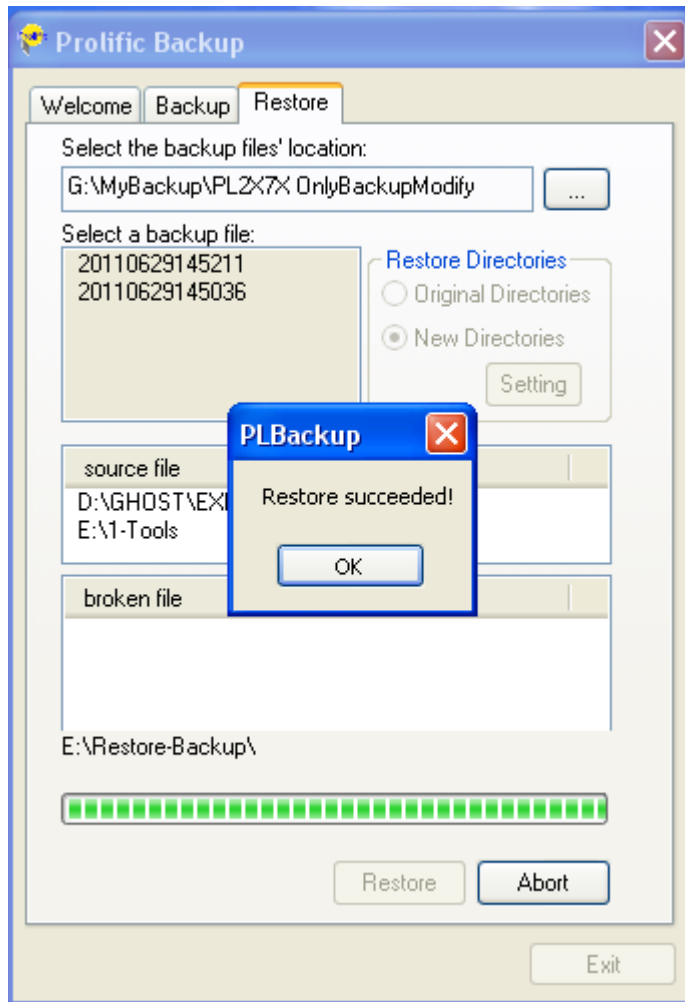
Prolific Backup

Welcome | Backup | Restore

Select the backup files' location:

G:\MyBackup\PL2X7X OnlyBackupModify

...

Select a backup file:

20110629145211
20110629145036

Restore Directories

Original Directories

New Directories

Setting

PLBackup

Restore succeeded!

OK

source file

D:\GHOST\EX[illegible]
E:\1-Tools

broken file

E:\Restore-Backup\

Restore

Abort

Exit